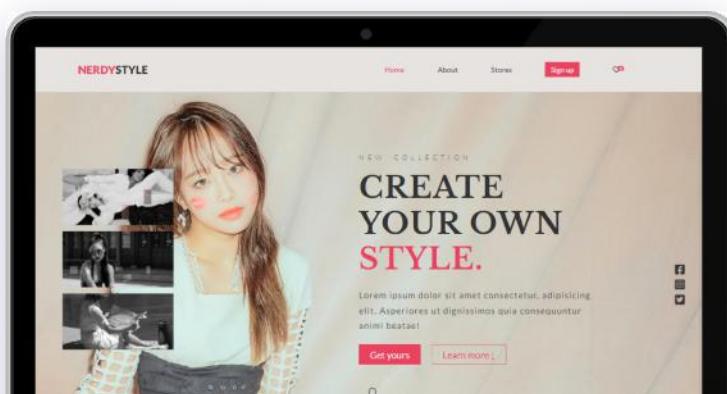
NERDYSTYLE

Home About Stores Sign up

NEW COLLECTION

CREATE YOUR OWN STYLE.

Lorem ipsum dolor sit amet consectetur, adipisicing elit. Asperiores ut dignissimos quia consequuntur animi beatae!

Get yours Learn more